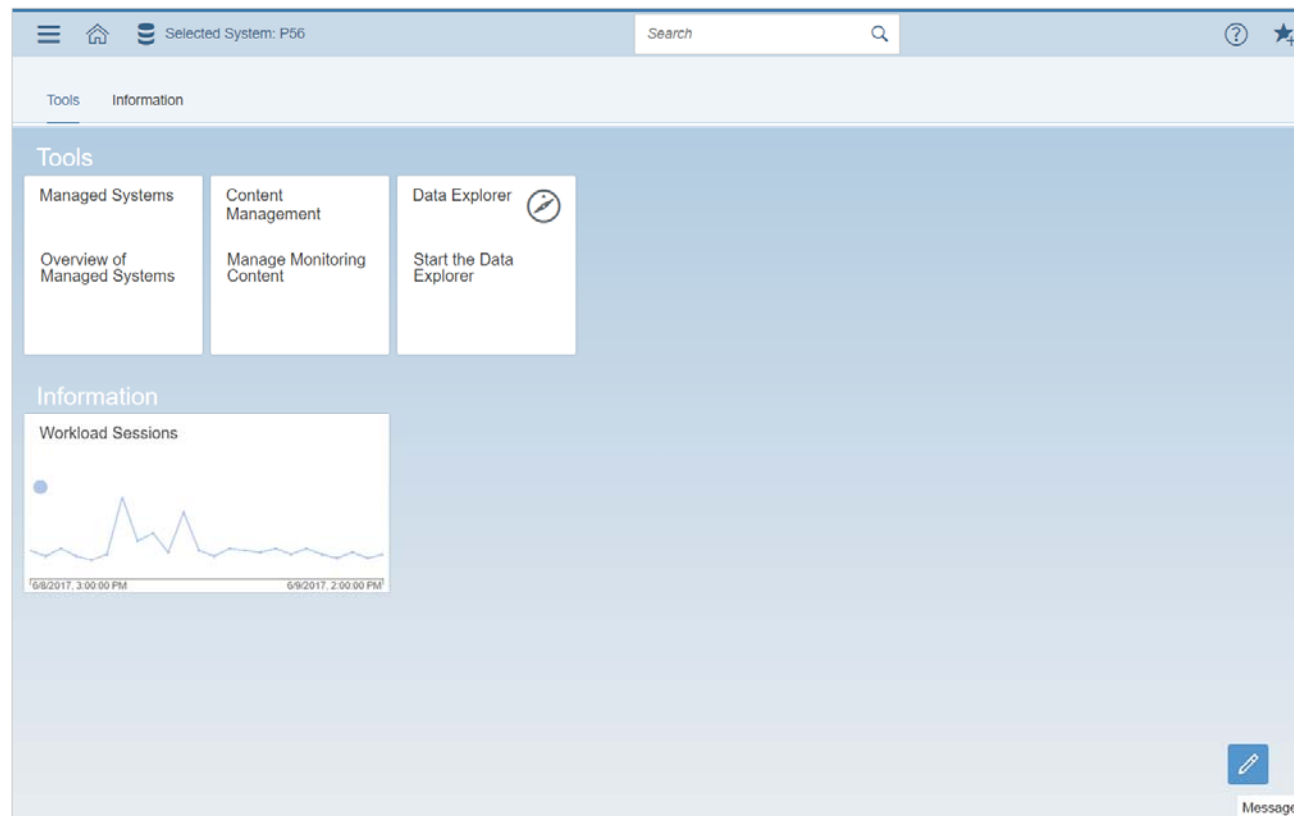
Selected System: P56

Search

Tools Information

Tools

Managed Systems

Overview of Managed Systems

Content Management

Manage Monitoring Content

Data Explorer

Start the Data Explorer

Information

Workload Sessions

6/8/2017, 3:00:00 PM

6/9/2017, 2:00:00 PM

Message